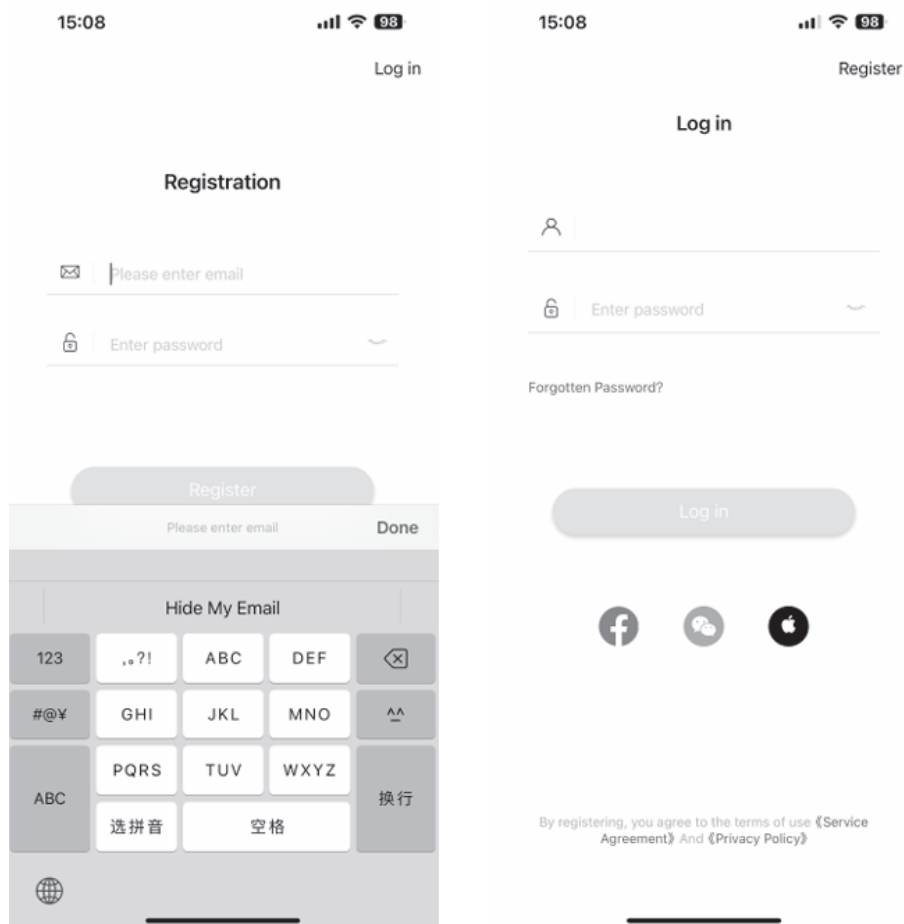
15:08

98

Log in

Registration

Please enter email

Enter password

Register

Please enter email

Done

Hide My Email

123

,。?!

ABC

DEF

#@¥

GHI

JKL

MNO

^^

ABC

PQRS

TUV

WXYZ

换行

选拼音

空格

15:08

98

Register

Log in

Enter password

Forgotten Password?

Log in

By registering, you agree to the terms of use《Service Agreement》And《Privacy Policy》